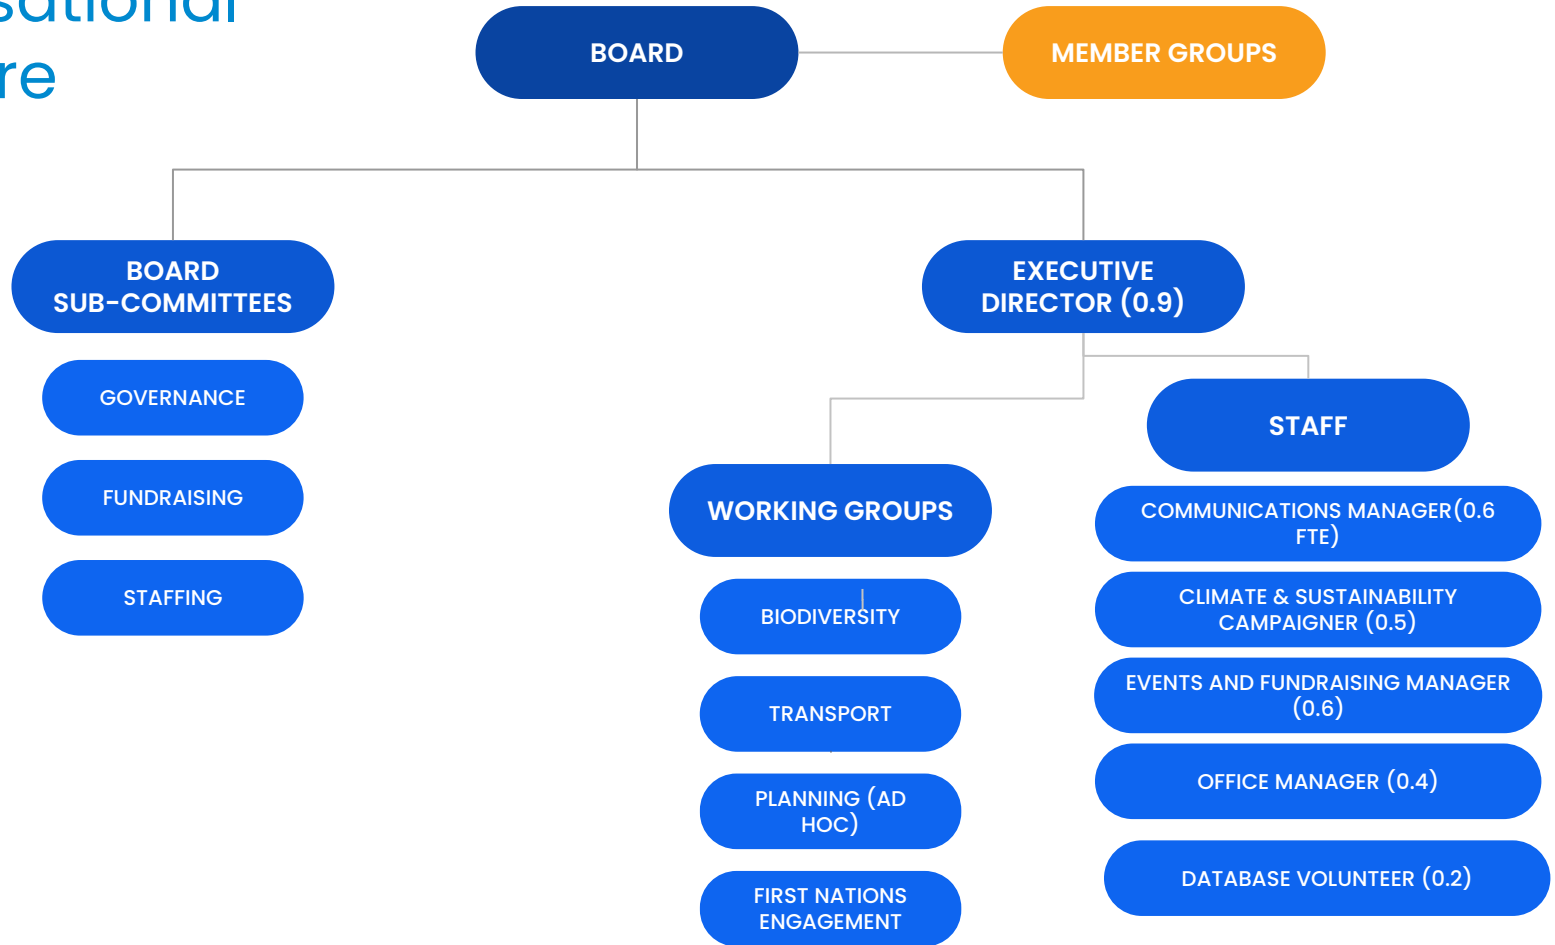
sational
re

BOARD

MEMBER GROUPS

BOARD SUB-COMMITTEES

GOVERNANCE

FUNDRAISING

STAFFING

EXECUTIVE DIRECTOR (0.9)

WORKING GROUPS

BIODIVERSITY

TRANSPORT

PLANNING (AD HOC)

FIRST NATIONS ENGAGEMENT

STAFF

COMMUNICATIONS MANAGER(0.6 FTE)

CLIMATE & SUSTAINABILITY CAMPAIGNER (0.5)

EVENTS AND FUNDRAISING MANAGER (0.6)

OFFICE MANAGER (0.4)

DATABASE VOLUNTEER (0.2)